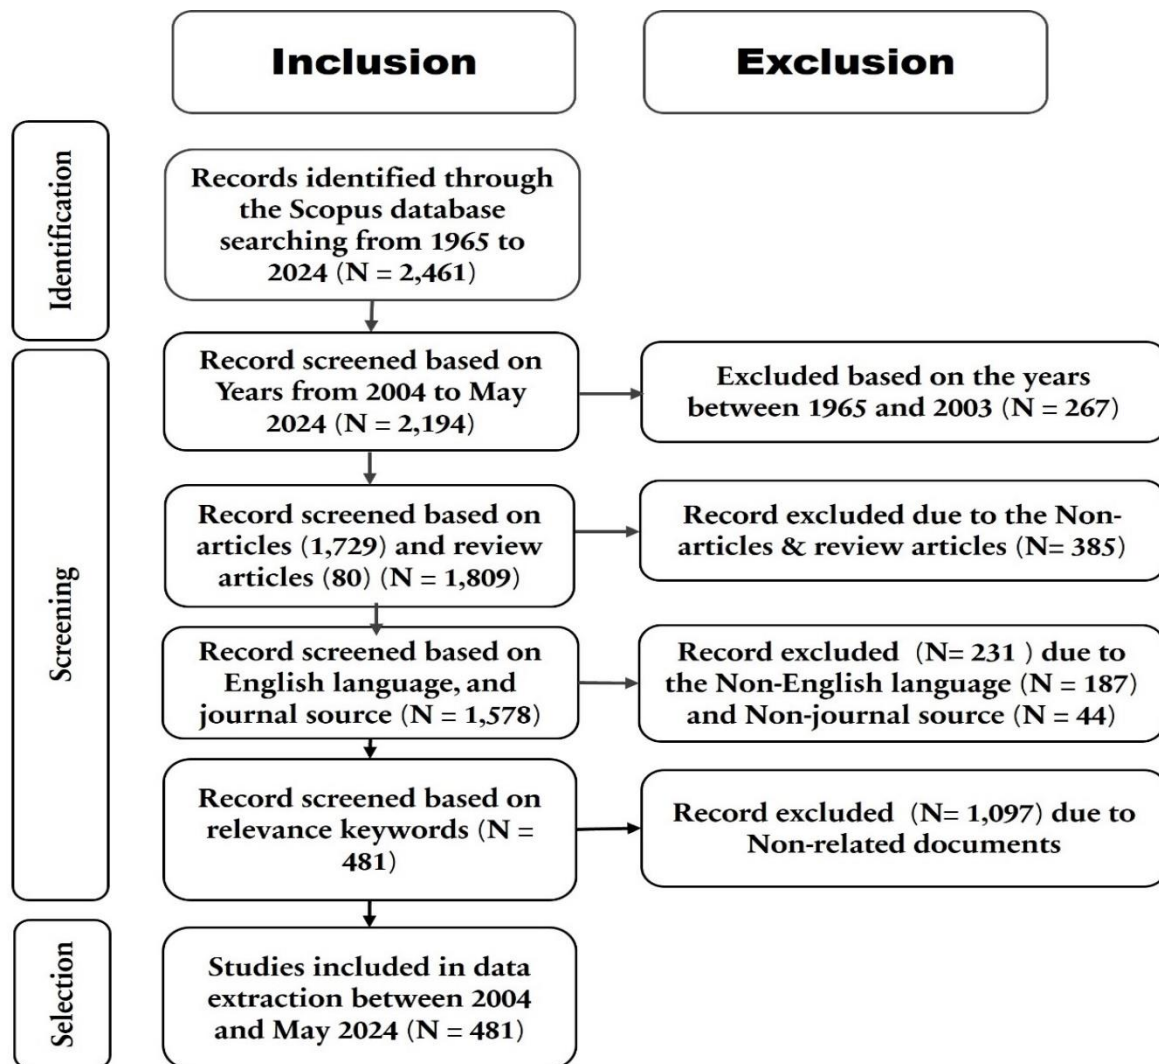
Inclusion

Exclusion

Identification

Records identified through the Scopus database searching from 1965 to 2024 (N = 2,461)

Screening

Record screened based on Years from 2004 to May 2024 (N = 2,194)

Excluded based on the years between 1965 and 2003 (N = 267)

Record screened based on articles (1,729) and review articles (80) (N = 1,809)

Record excluded due to the Non-articles & review articles (N= 385)

Record screened based on English language, and journal source (N = 1,578)

Record excluded (N= 231 ) due to the Non-English language (N = 187) and Non-journal source (N = 44)

Record screened based on relevance keywords (N = 481)

Record excluded (N= 1,097) due to Non-related documents

Selection

Studies included in data extraction between 2004 and May 2024 (N = 481)